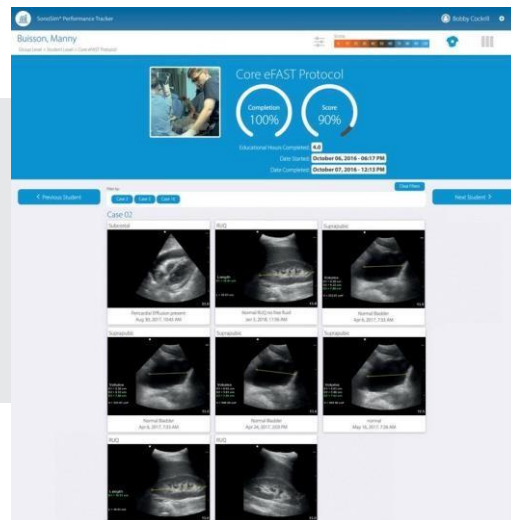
SonoSim® Performance Tracker

Bobby Cockrill

Buisson, Manny

Group Level > Student Level > Core eFAST Protocol

Core eFAST Protocol

Completion
100%

Score
90%

Educational Hours Completed 4.0

Date Started October 06, 2016 - 06:17 PM

Date Completed October 07, 2016 - 12:13 PM

< Previous Student

Next Student >

Clear Filters

Case 2 Case 3 Case 10

Case 02

Subxiphoid

Pericardial Effusion present
Aug 30, 2017, 10:40 AM

RUQ

Normal RUQ no free fluid
Jun 3, 2018, 11:56 AM

Suprapubic

Normal Bladder
Apr 6, 2017, 7:33 AM

Suprapubic

Normal Bladder
Apr 6, 2017, 7:33 AM

Suprapubic

Normal Bladder
Apr 26, 2017, 2:03 PM

Suprapubic

normal
May 16, 2017, 7:24 AM

RUQ

RUQ